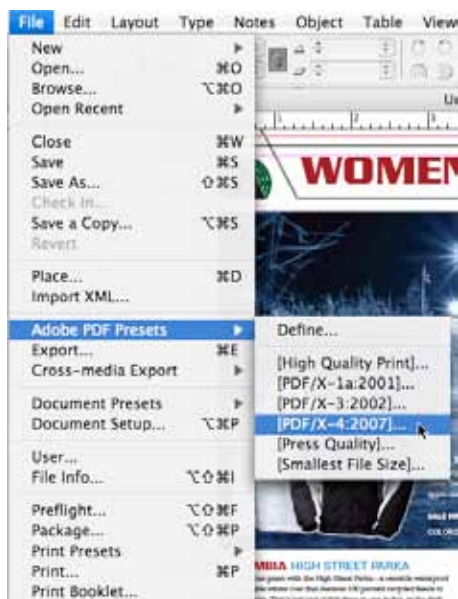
File Edit Layout Type Notes Object Table View

New
Open... ⌘O
Browse... ⌥⌘O
Open Recent

Close ⌘W
Save ⌘S
Save As... ⇧⌘S
Check In...
Save a Copy... ⌥⌘S
Revert

Place... ⌘D
Import XML...

Adobe PDF Presets
Export... ⌘E
Cross-media Export

Document Presets
Document Setup... ⌥⌘P

User...
File Info... ⌥⇧⌘I

Preflight... ⌥⇧⌘F
Package... ⌥⇧⌘P
Print Presets
Print... ⌘P
Print Booklet...

Define...

[High Quality Print]...
[PDF/X-1a:2001]...
[PDF/X-3:2002]...
[PDF/X-4:2007]...
[Press Quality]...
[Smallest File Size]...

WOMEN

MBIA HIGH STREET PARKA
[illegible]